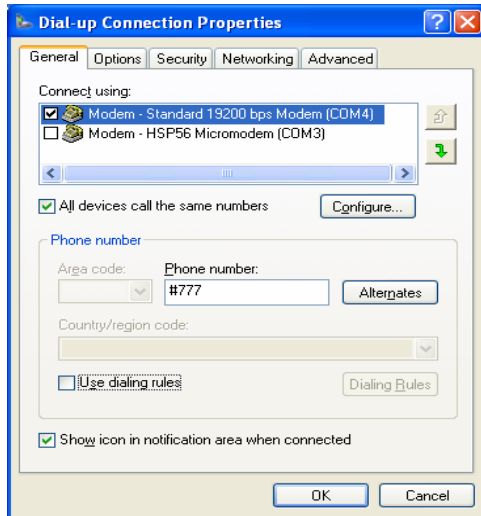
Dial-up Connection Properties

General | Options | Security | Networking | Advanced

Connect using:

Modem - Standard 19200 bps Modem (COM4)
Modem - HSP56 Micromodem (COM3)

All devices call the same numbers

Configure...

Phone number

Area code:

Phone number:

#777

Alternates

Country/region code:

Use dialing rules

Dialing Rules

Show icon in notification area when connected

OK

Cancel